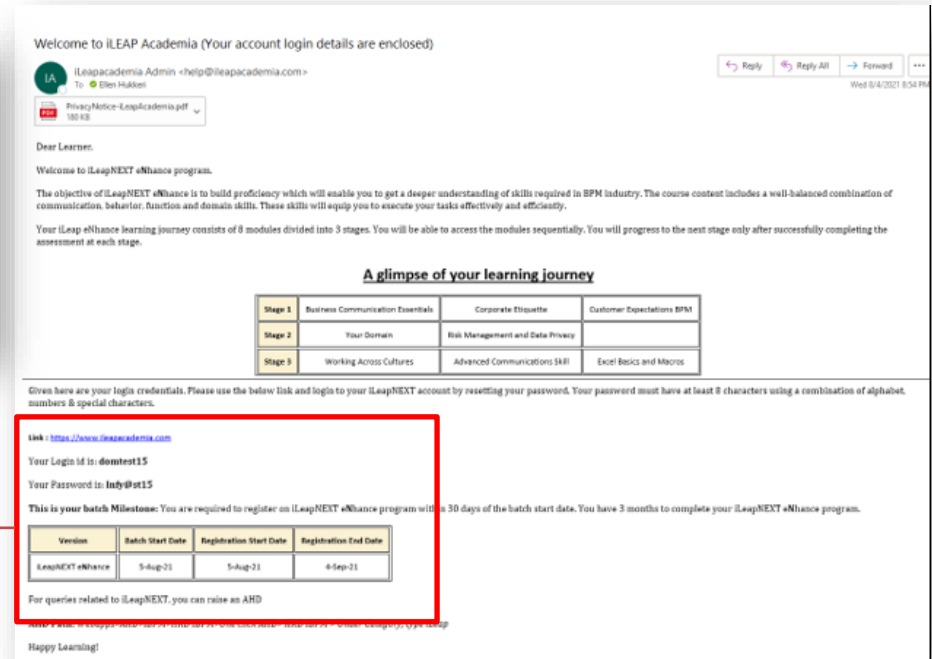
Welcome to iLEAP Academia (Your account login details are enclosed)

IA

iLeapacademia Admin <help@ileapacademia.com>
To ● Ellen Hukkeri

Reply | Reply All | Forward | ...

Wed 8/4/2021 8:54 PM

PrivacyNotice-iLeapAcademia.pdf
180 KB

Dear Learner,

Welcome to iLeapNEXT eNhance program.

The objective of iLeapNEXT eNhance is to build proficiency which will enable you to get a deeper understanding of skills required in BPM industry. The course content includes a well-balanced combination of communication, behavior, function and domain skills. These skills will equip you to execute your tasks effectively and efficiently.

Your iLeap eNhance learning journey consists of 8 modules divided into 3 stages. You will be able to access the modules sequentially. You will progress to the next stage only after successfully completing the assessment at each stage.

A glimpse of your learning journey

| Stage 1 | Business Communication Essentials | Corporate Etiquette | Customer Expectations BPM |
|---|---|---|---|
| Stage 2 | Your Domain | Risk Management and Data Privacy | |
| Stage 3 | Working Across Cultures | Advanced Communications Skill | Excel Basics and Macros |

Given here are your login credentials. Please use the below link and login to your iLeapNEXT account by resetting your password. Your password must have at least 8 characters using a combination of alphabet, numbers & special characters.

Link : https://www.ileapacademia.com

Your Login id is: domtest15

Your Password is: Infy@st15

This is your batch Milestone: You are required to register on iLeapNEXT eNhance program within 30 days of the batch start date. You have 3 months to complete your iLeapNEXT eNhance program.

| Version | Batch Start Date | Registration Start Date | Registration End Date |
|---|---|---|---|
| iLeapNEXT eNhance | 5-Aug-21 | 5-Aug-21 | 4-Sep-21 |

For queries related to iLeapNEXT, you can raise an AHD

AHD Path: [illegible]

Happy Learning!